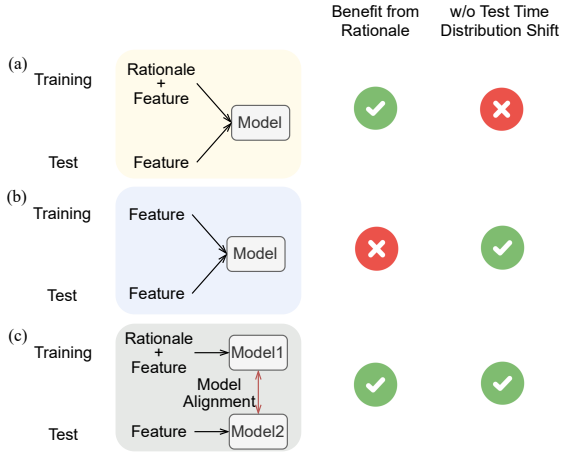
Benefit from Rationale

w/o Test Time Distribution Shift

(a)

Training

Rationale + Feature

Model

Test

Feature

(b)

Training

Feature

Model

Test

Feature

(c)

Training

Rationale + Feature

Model1

Model Alignment

Test

Feature

Model2